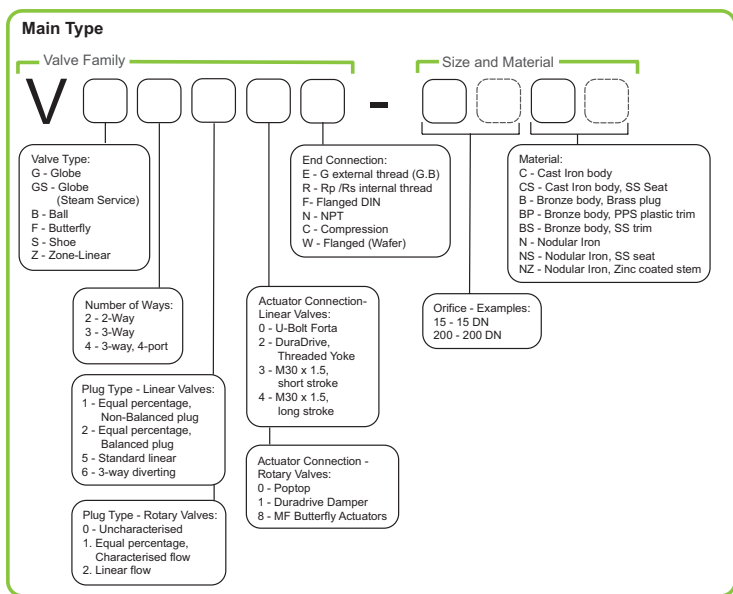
Main Type

Valve Family

Size and Material

V -

Valve Type:
G - Globe
GS - Globe (Steam Service)
B - Ball
F - Butterfly
S - Shoe
Z - Zone-Linear

End Connection:
E - G external thread (G.B)
R - Rp /Rs internal thread
F- Flanged DIN
N - NPT
C - Compression
W - Flanged (Wafer)

Material:
C - Cast Iron body
CS - Cast Iron body, SS Seat
B - Bronze body, Brass plug
BP - Bronze body, PPS plastic trim
BS - Bronze body, SS trim
N - Nodular Iron
NS - Nodular Iron, SS seat
NZ - Nodular Iron, Zinc coated stem

Number of Ways:
2 - 2-Way
3 - 3-Way
4 - 3-way, 4-port

Actuator Connection- Linear Valves:
0 - U-Bolt Forta
2 - DuraDrive, Threaded Yoke
3 - M30 x 1.5, short stroke
4 - M30 x 1.5, long stroke

Orifice - Examples:
15 - 15 DN
200 - 200 DN

Plug Type - Linear Valves:
1 - Equal percentage, Non-Balanced plug
2 - Equal percentage, Balanced plug
5 - Standard linear
6 - 3-way diverting

Actuator Connection - Rotary Valves:
0 - Poptop
1 - Duradrive Damper
8 - MF Butterfly Actuators

Plug Type - Rotary Valves:
0 - Uncharacterised
1. Equal percentage, Characterised flow
2. Linear flow